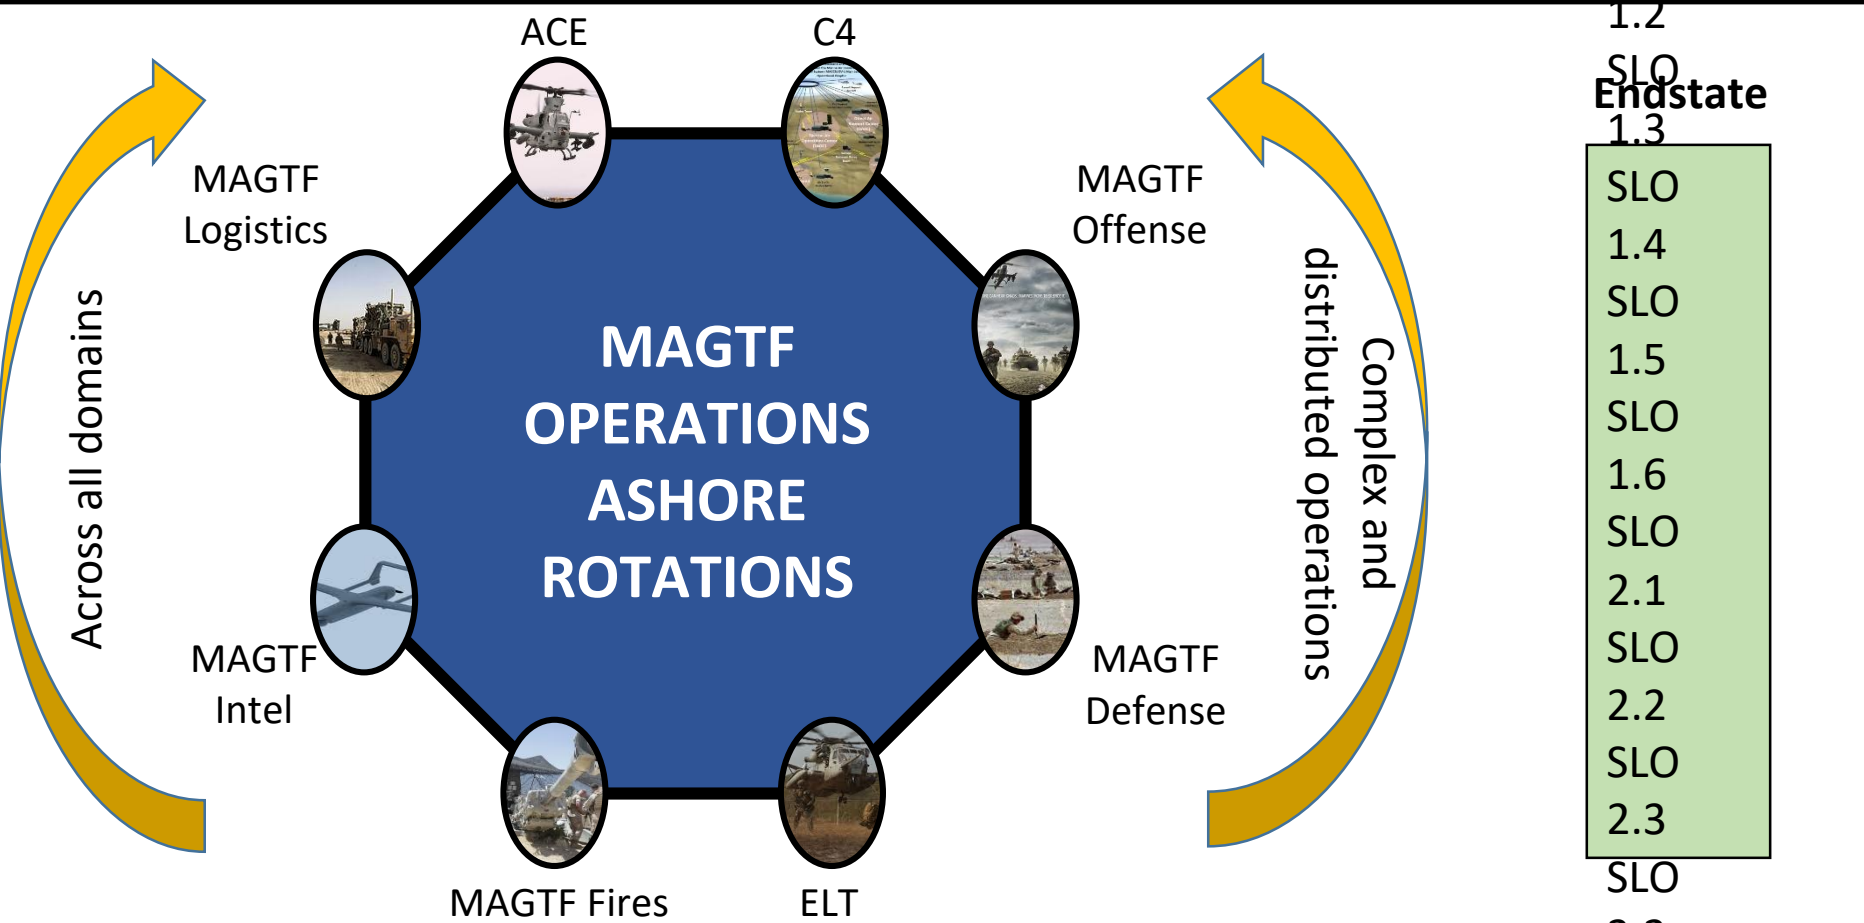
ACE

C4

MAGTF Logistics

MAGTF Offense

MAGTF OPERATIONS ASHORE ROTATIONS

MAGTF Intel

MAGTF Defense

MAGTF Fires

ELT

Across all domains

Complex and distributed operations

1.2
SLO
Endstate
1.3
SLO
1.4
SLO
1.5
SLO
1.6
SLO
2.1
SLO
2.2
SLO
2.3
SLO
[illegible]